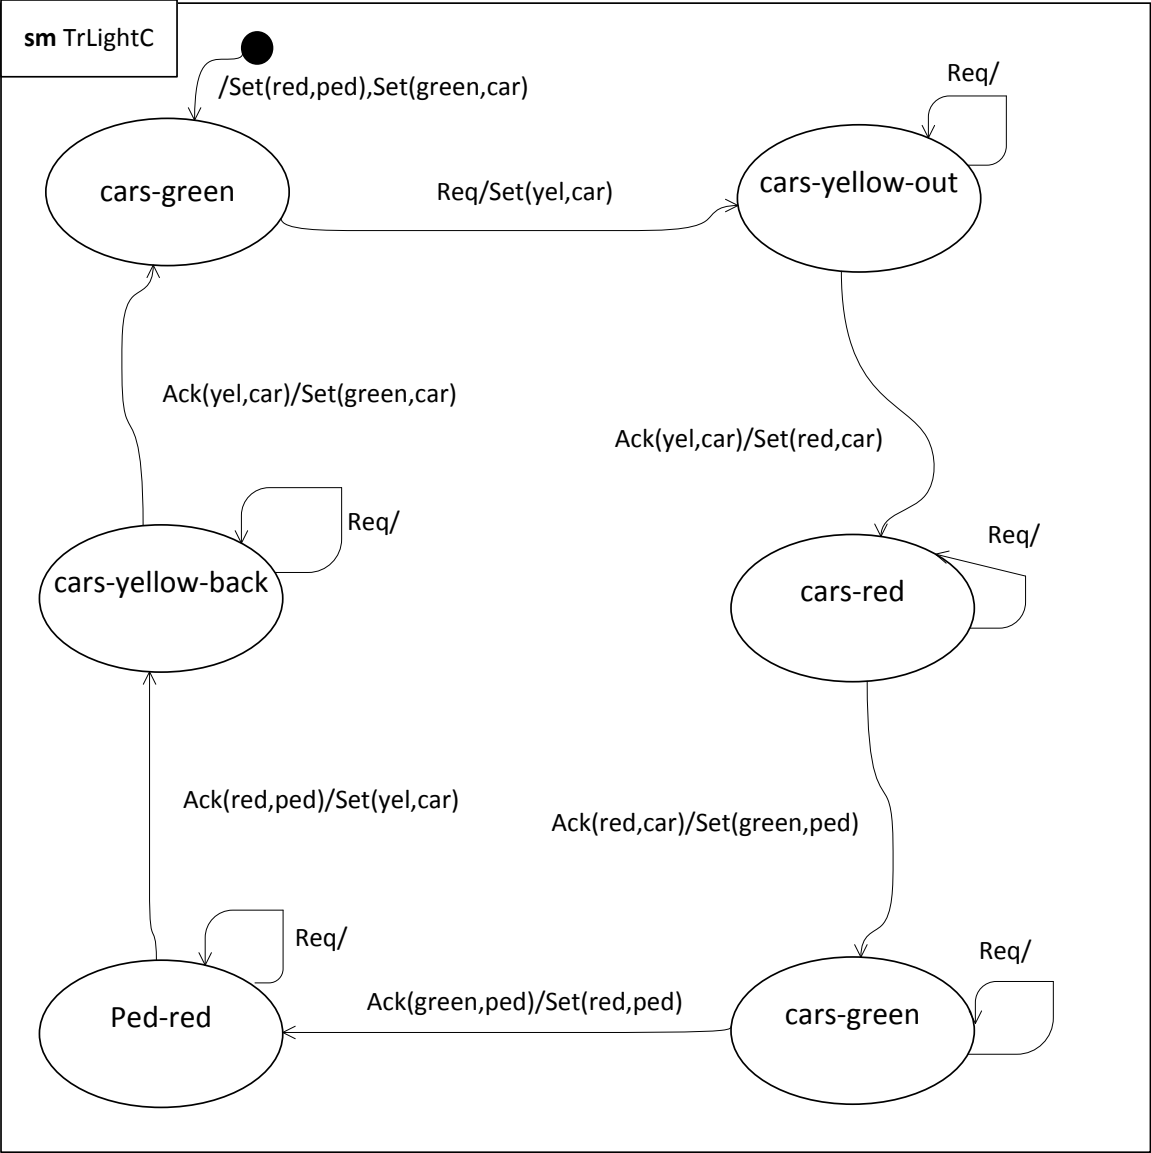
**sm** TrLightC

/Set(red,ped),Set(green,car)

cars-green

Req/Set(yel,car)

cars-yellow-out

Req/

Ack(yel,car)/Set(green,car)

Ack(yel,car)/Set(red,car)

Req/

cars-yellow-back

Req/

cars-red

Ack(red,ped)/Set(yel,car)

Ack(red,car)/Set(green,ped)

Req/

Req/

Ped-red

Ack(green,ped)/Set(red,ped)

cars-green